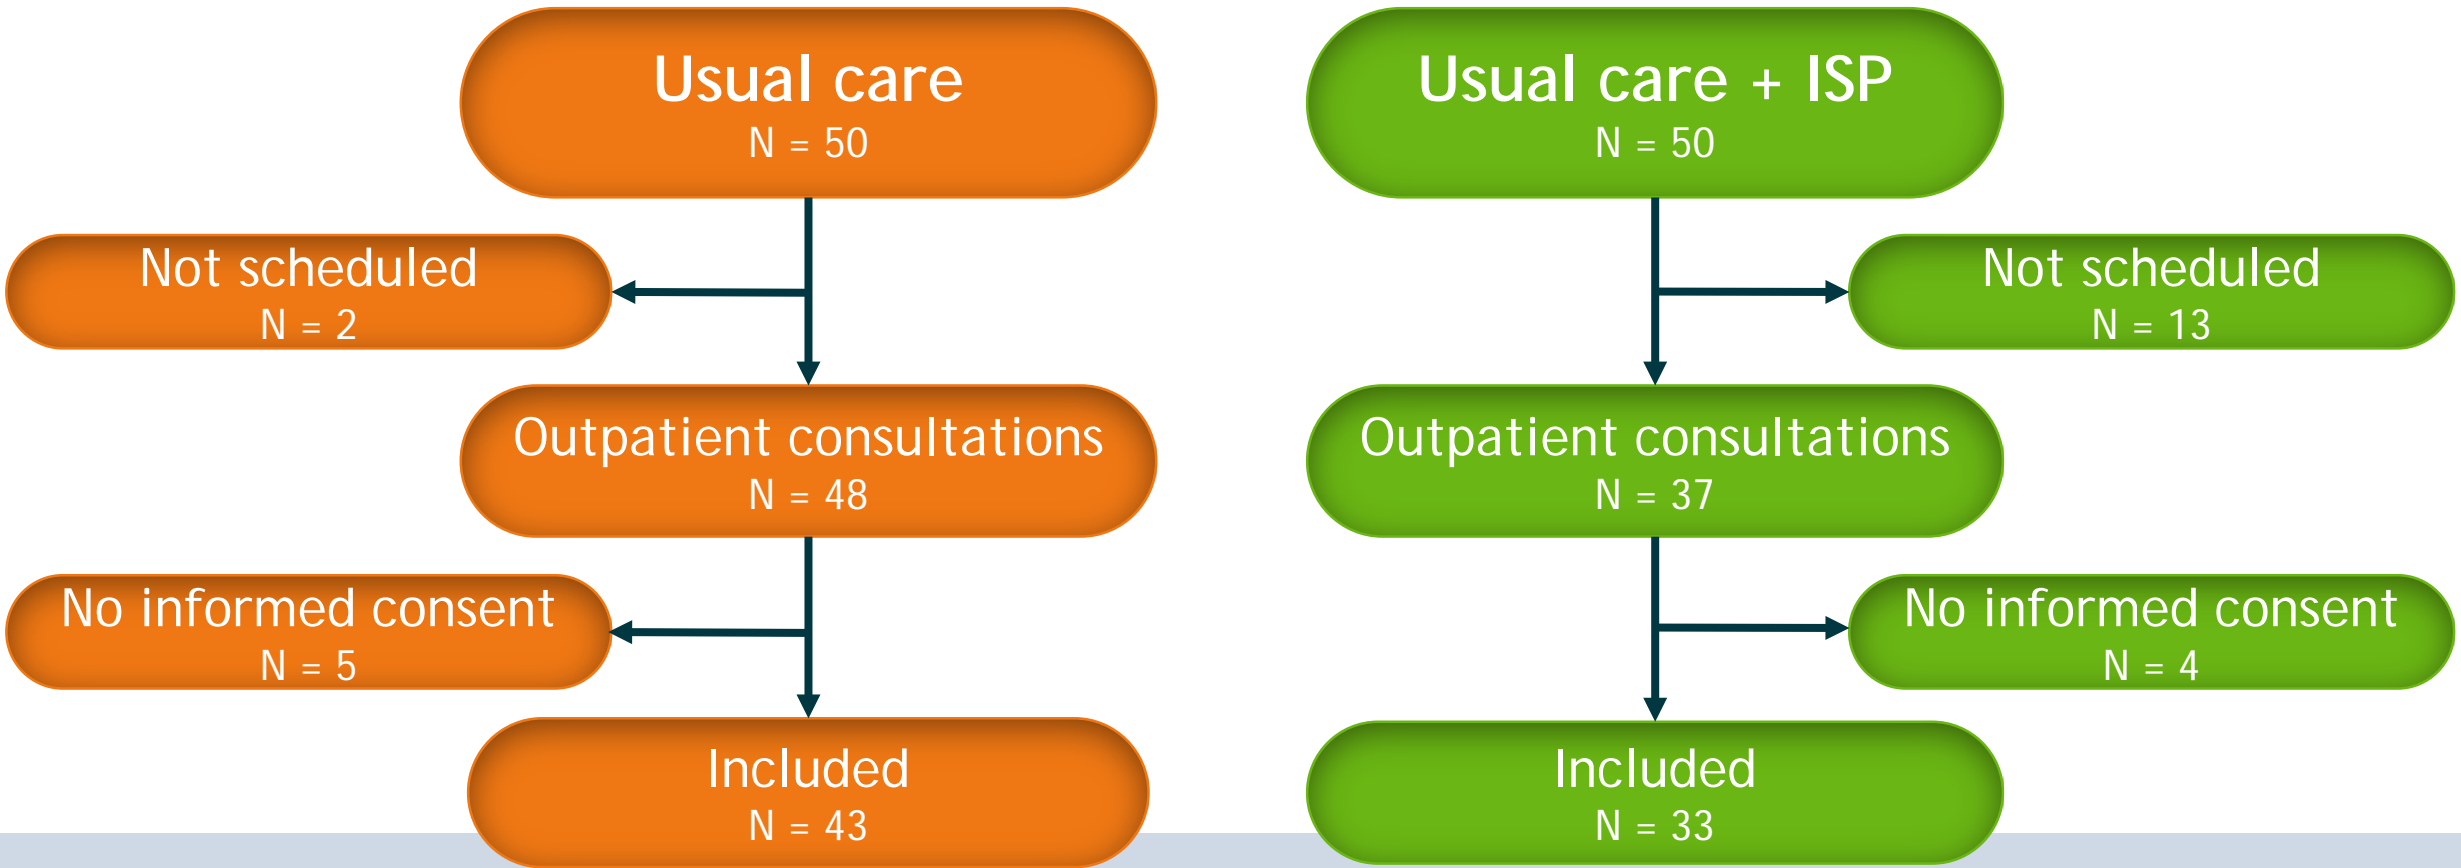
Usual care
N = 50

Not scheduled
N = 2

Outpatient consultations
N = 48

No informed consent
N = 5

Included
N = 43

Usual care + ISP
N = 50

Not scheduled
N = 13

Outpatient consultations
N = 37

No informed consent
N = 4

Included
N = 33